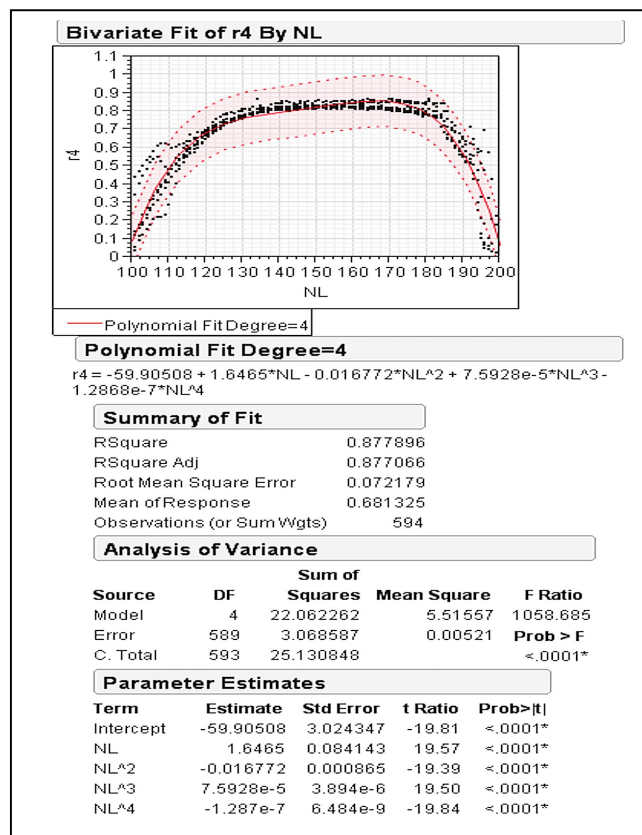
Bivariate Fit of r4 By NL

r4

1.1
1
0.9
0.8
0.7
0.6
0.5
0.4
0.3
0.2
0.1
0

100 110 120 130 140 150 160 170 180 190 200

NL

Polynomial Fit Degree=4

Polynomial Fit Degree=4

r4 = -59.90508 + 1.6465*NL - 0.016772*NL^2 + 7.5928e-5*NL^3 - 1.2868e-7*NL^4

Summary of Fit

| | |
|---|---|
| RSquare | 0.877896 |
| RSquare Adj | 0.877066 |
| Root Mean Square Error | 0.072179 |
| Mean of Response | 0.681325 |
| Observations (or Sum Wgts) | 594 |

Analysis of Variance

| Source | DF | Sum of Squares | Mean Square | F Ratio |
|---|---|---|---|---|
| Model | 4 | 22.062262 | 5.51557 | 1058.685 |
| Error | 589 | 3.068587 | 0.00521 | Prob > F |
| C. Total | 593 | 25.130848 | | <.0001* |

Parameter Estimates

| Term | Estimate | Std Error | t Ratio | Prob>\|t\| |
|---|---|---|---|---|
| Intercept | -59.90508 | 3.024347 | -19.81 | <.0001* |
| NL | 1.6465 | 0.084143 | 19.57 | <.0001* |
| NL^2 | -0.016772 | 0.000865 | -19.39 | <.0001* |
| NL^3 | 7.5928e-5 | 3.894e-6 | 19.50 | <.0001* |
| NL^4 | -1.287e-7 | 6.484e-9 | -19.84 | <.0001* |